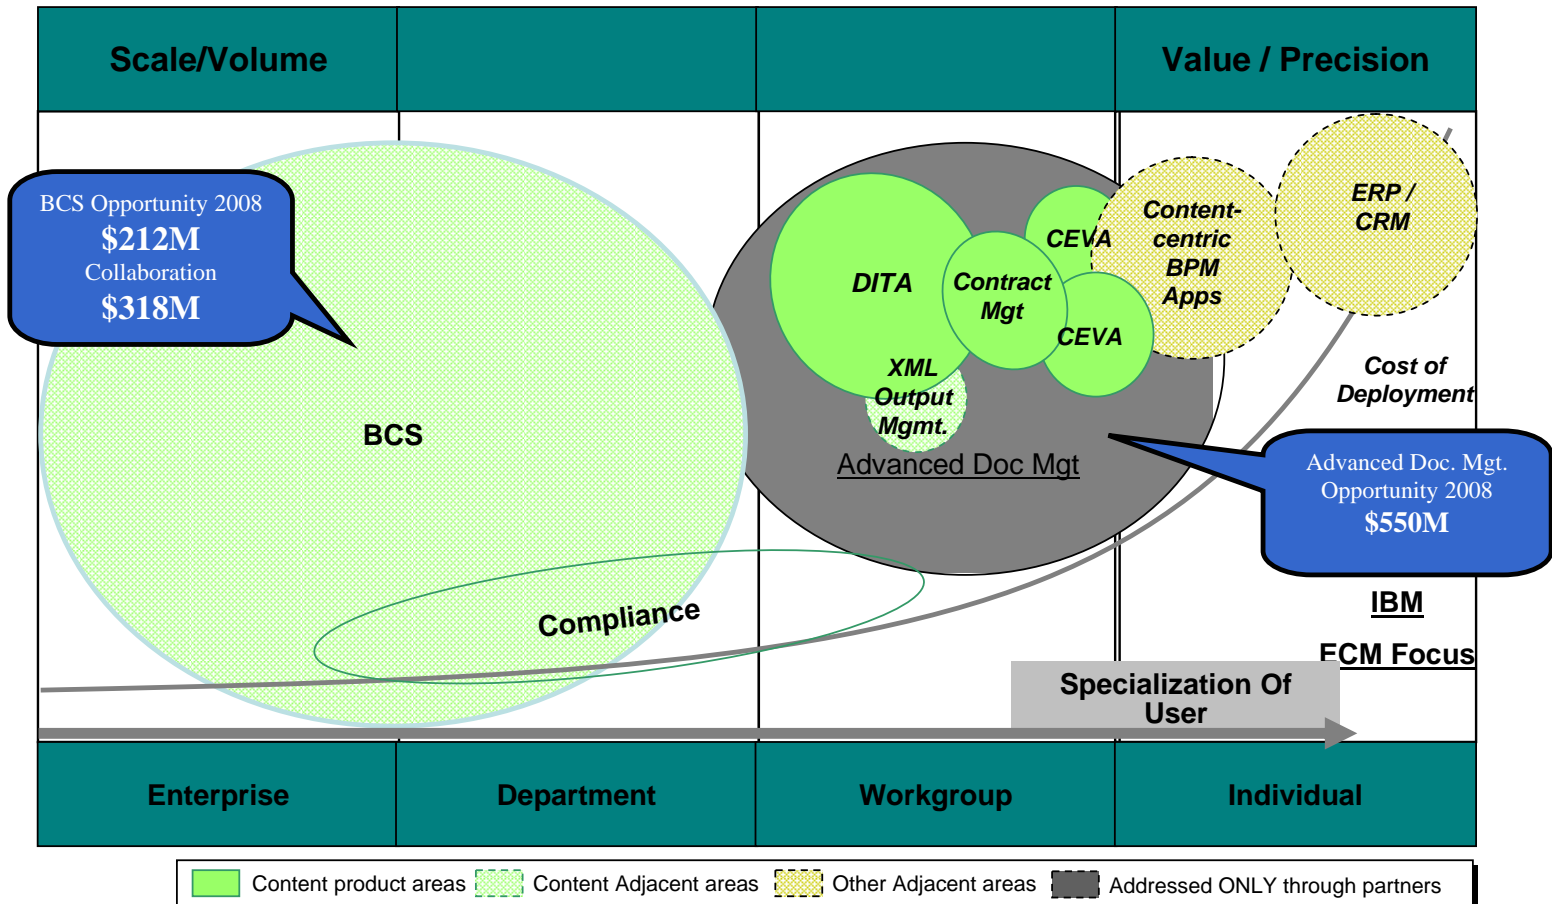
Scale/Volume

Value / Precision

BCS Opportunity 2008
$212M
Collaboration
$318M

BCS

DITA

Contract Mgt

CEVA

CEVA

Content-centric BPM Apps

ERP / CRM

XML Output Mgmt.

Advanced Doc Mgt

Cost of Deployment

Advanced Doc. Mgt. Opportunity 2008
$550M

IBM

ECM Focus

Compliance

Specialization Of User

Enterprise

Department

Workgroup

Individual

Content product areas Content Adjacent areas Other Adjacent areas Addressed ONLY through partners